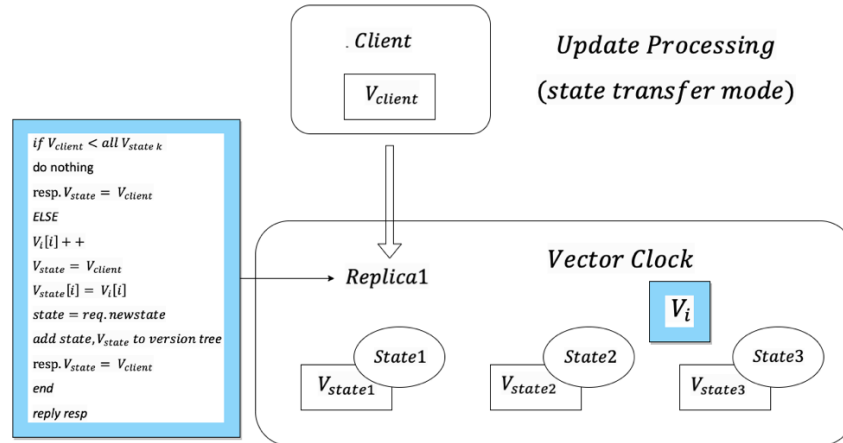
Client

$V_{client}$

Update Processing
(state transfer mode)

if $V_{client} <$ all $V_{state\ k}$
do nothing
resp. $V_{state} = V_{client}$
ELSE
$V_i[i]++$
$V_{state} = V_{client}$
$V_{state}[i] = V_i[i]$
state = req. newstate
add state, $V_{state}$ to version tree
resp. $V_{state} = V_{client}$
end
reply resp

Replica1

Vector Clock

$V_i$

State1

$V_{state1}$

State2

$V_{state2}$

State3

$V_{state3}$